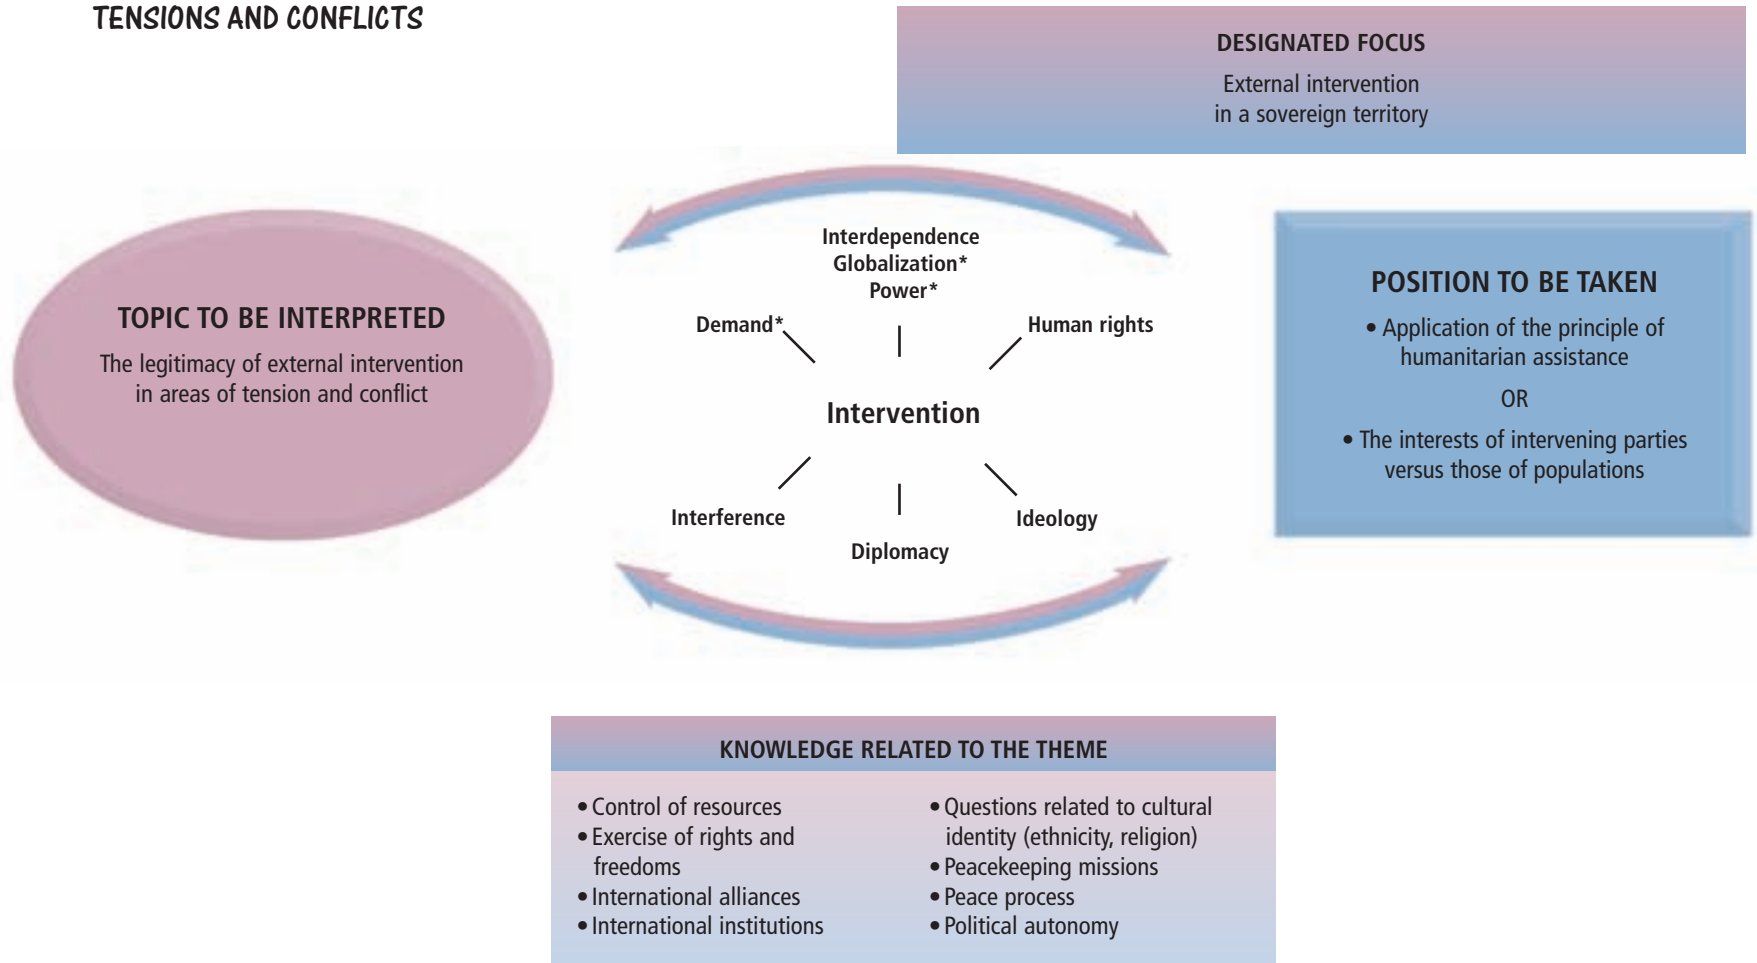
TENSIONS AND CONFLICTS

DESIGNATED FOCUS

External intervention in a sovereign territory

TOPIC TO BE INTERPRETED

The legitimacy of external intervention in areas of tension and conflict

Interdependence
Globalization*
Power*

Demand*

Human rights

Intervention

Interference

Diplomacy

Ideology

POSITION TO BE TAKEN

• Application of the principle of humanitarian assistance

OR

• The interests of intervening parties versus those of populations

KNOWLEDGE RELATED TO THE THEME

• Control of resources
• Exercise of rights and freedoms
• International alliances
• International institutions

• Questions related to cultural identity (ethnicity, religion)
• Peacekeeping missions
• Peace process
• Political autonomy